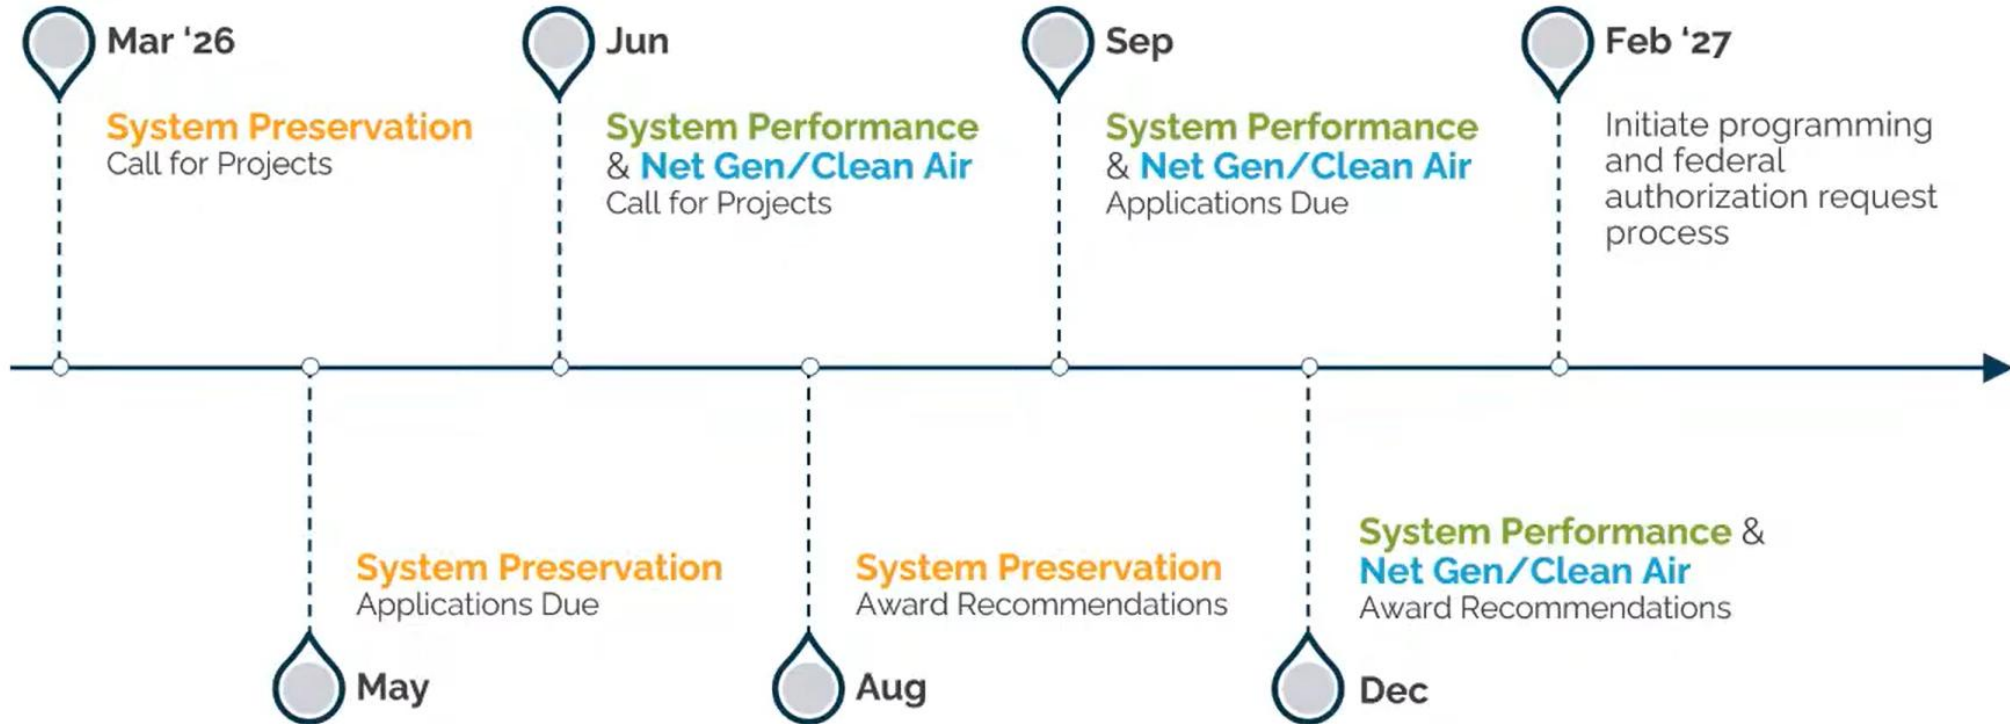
Mar '26

System Preservation
Call for Projects

Jun

System Performance & Net Gen/Clean Air
Call for Projects

Sep

System Performance & Net Gen/Clean Air
Applications Due

Feb '27

Initiate programming and federal authorization request process

System Preservation
Applications Due

May

System Preservation
Award Recommendations

Aug

System Performance & Net Gen/Clean Air
Award Recommendations

Dec